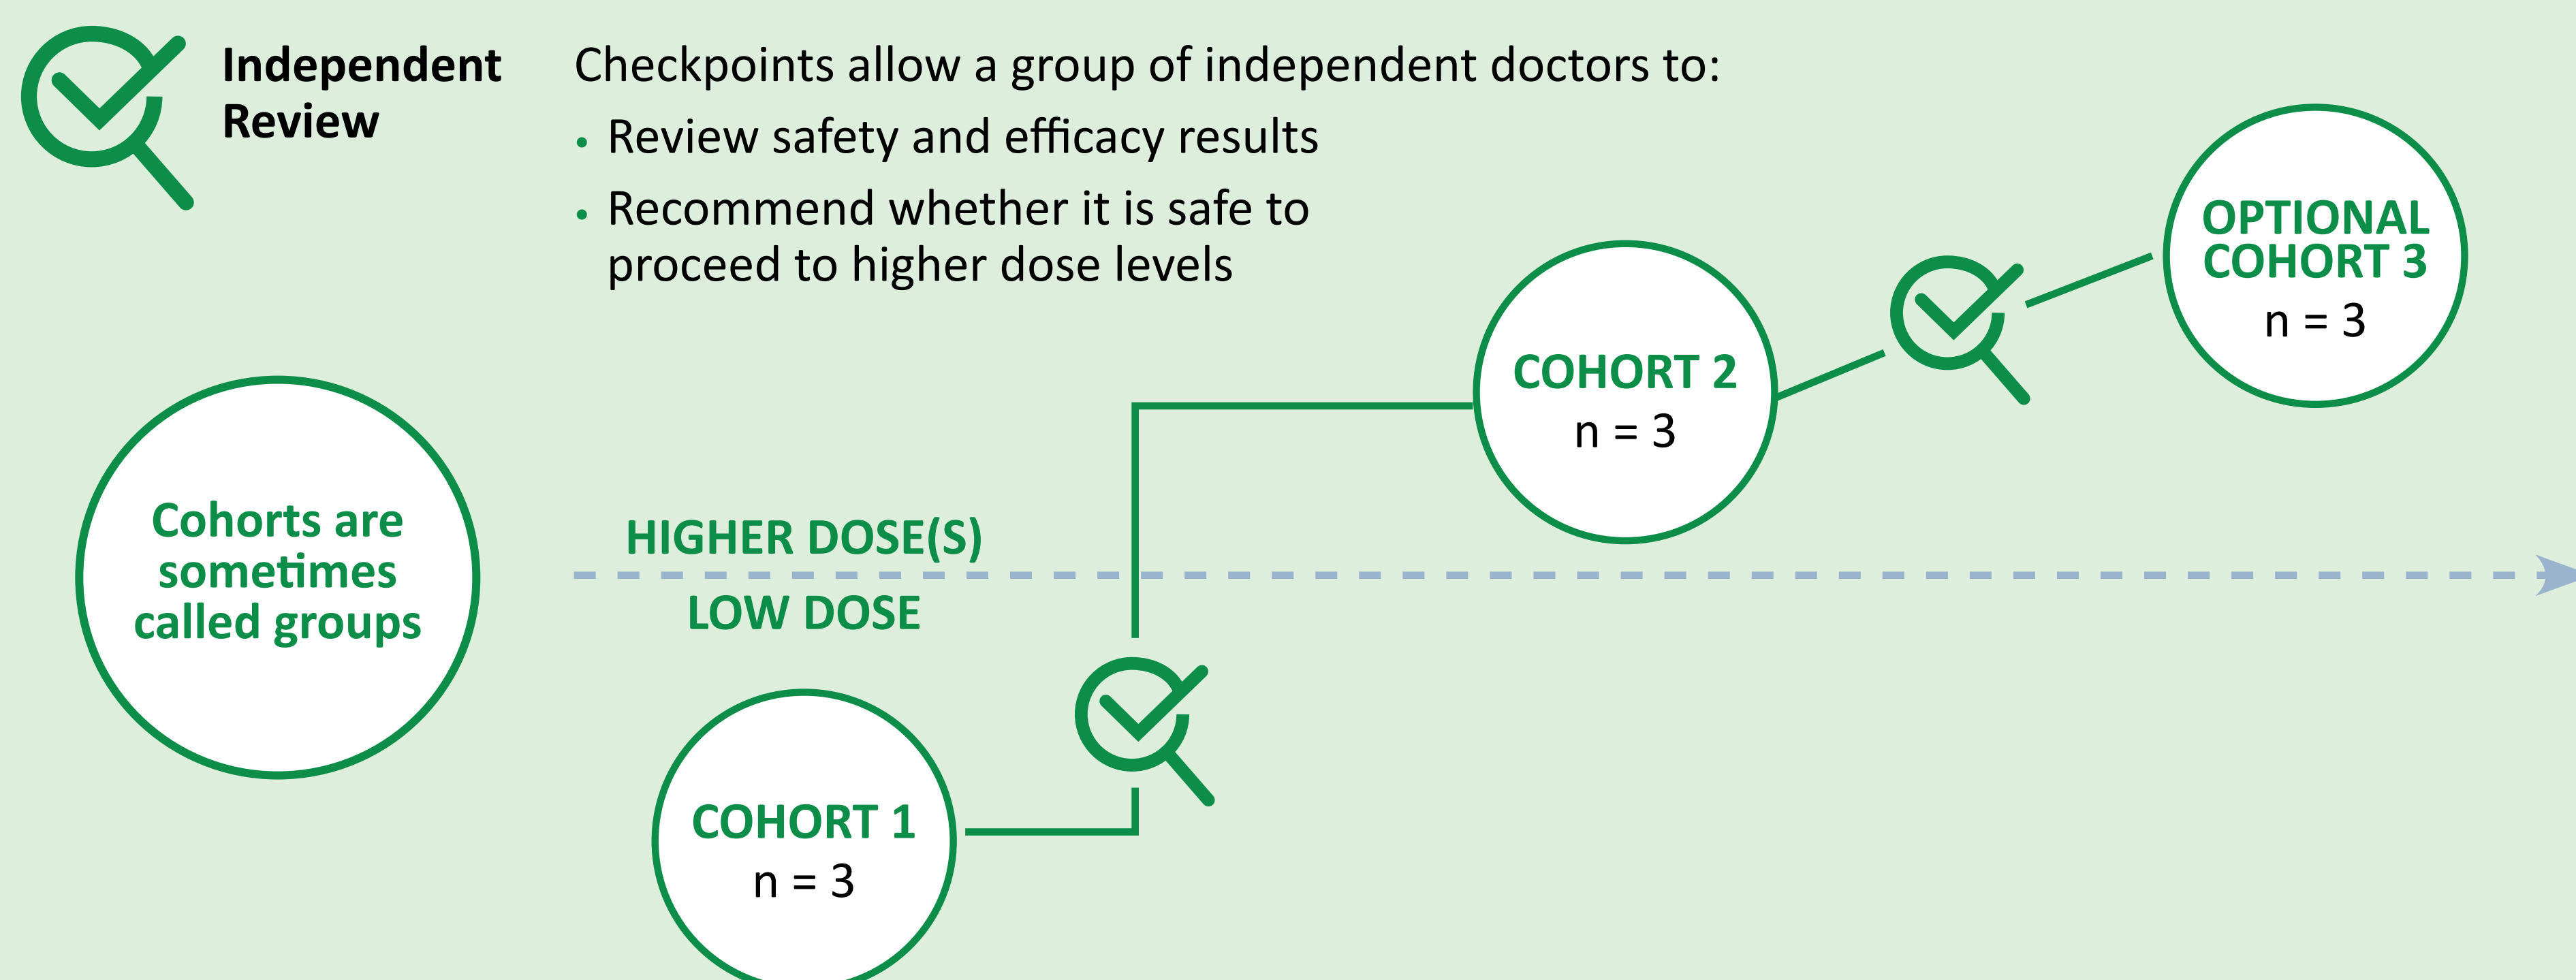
Independent Review

Checkpoints allow a group of independent doctors to:

• Review safety and efficacy results

• Recommend whether it is safe to proceed to higher dose levels

OPTIONAL COHORT 3
n = 3

COHORT 2
n = 3

Cohorts are sometimes called groups

HIGHER DOSE(S)

LOW DOSE

COHORT 1
n = 3